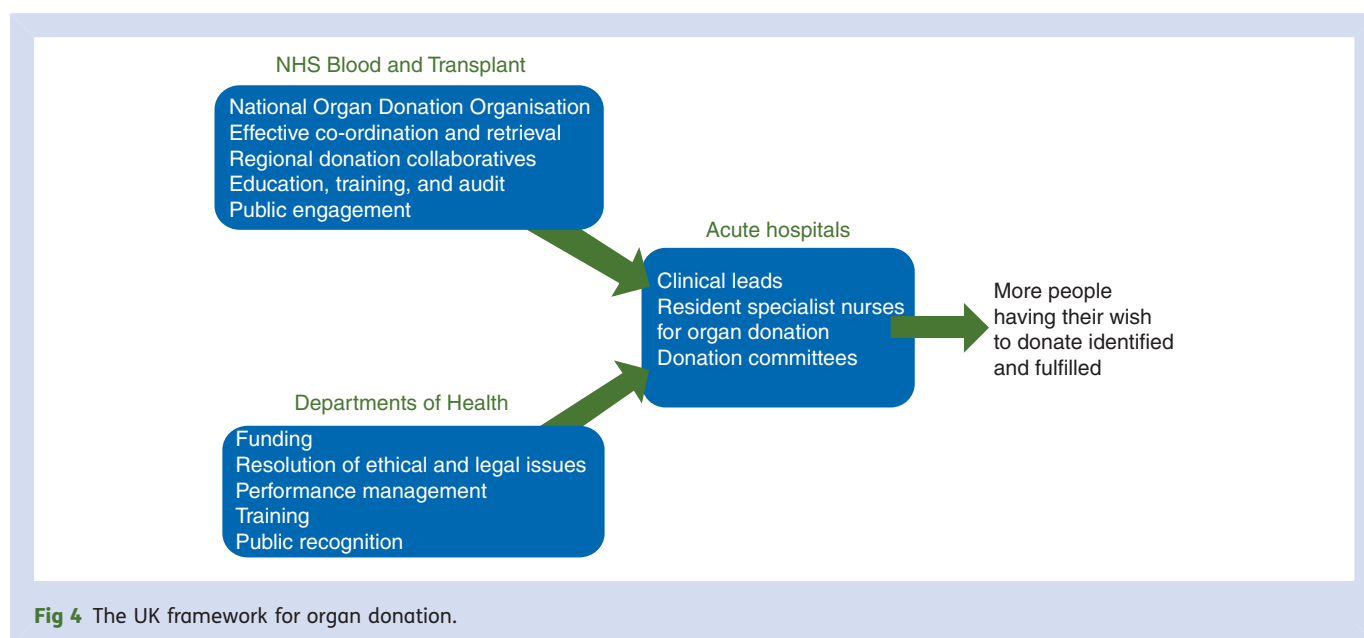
NHS Blood and Transplant

National Organ Donation Organisation
Effective co-ordination and retrieval
Regional donation collaboratives
Education, training, and audit
Public engagement

Acute hospitals

Clinical leads
Resident specialist nurses for organ donation
Donation committees

More people having their wish to donate identified and fulfilled

Departments of Health

Funding
Resolution of ethical and legal issues
Performance management
Training
Public recognition

Fig 4 The UK framework for organ donation.